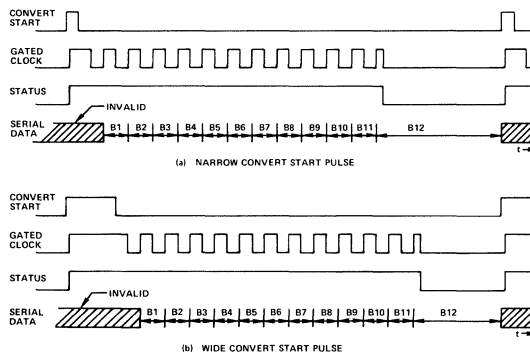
CONVERT START

GATED CLOCK

STATUS

SERIAL DATA

INVALID

B1 B2 B3 B4 B5 B6 B7 B8 B9 B10 B11 B12

t

(a) NARROW CONVERT START PULSE

CONVERT START

GATED CLOCK

STATUS

SERIAL DATA

INVALID

B1 B2 B3 B4 B5 B6 B7 B8 B9 B10 B11 B12

t

(b) WIDE CONVERT START PULSE